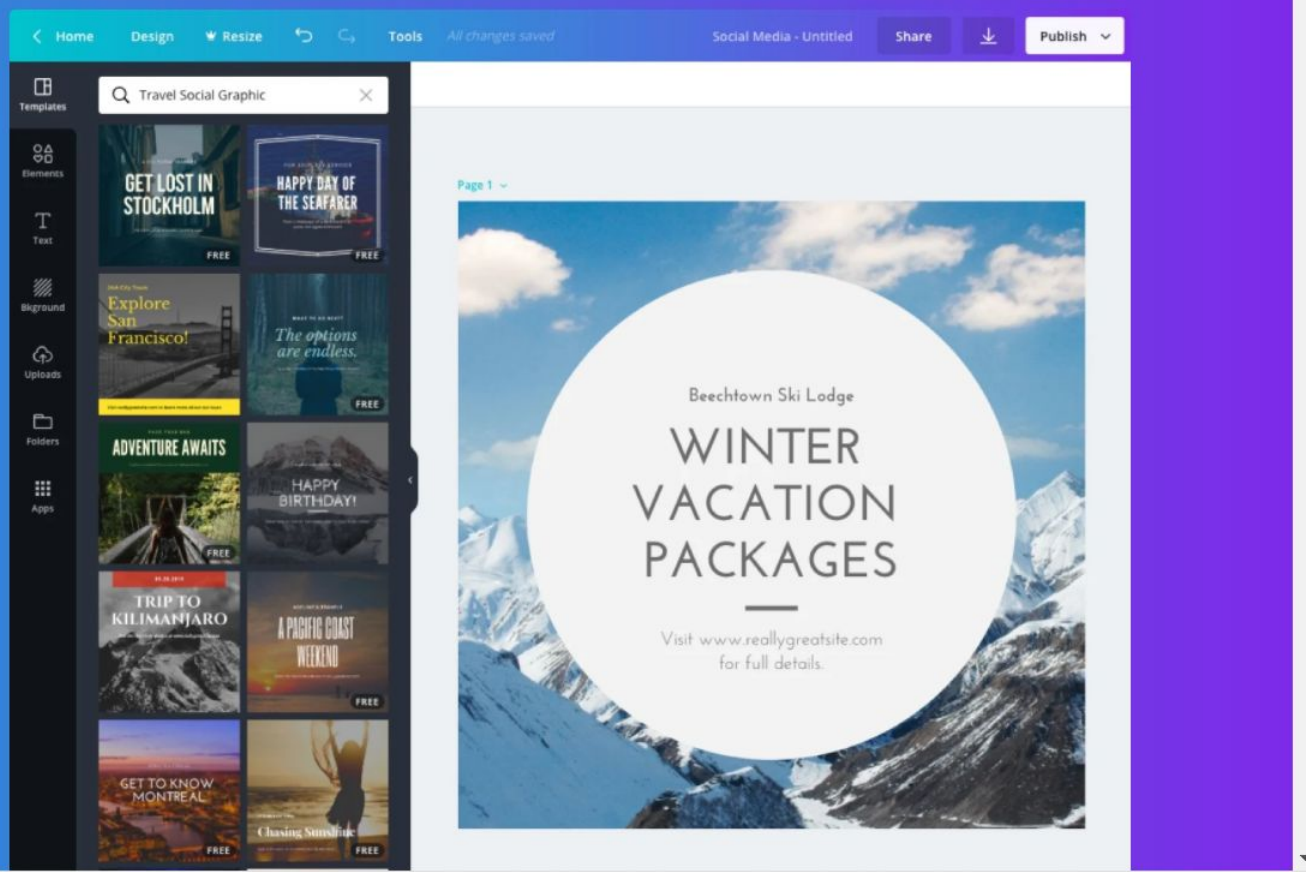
Home Design Resize Tools All changes saved Social Media - Untitled Share Publish

Templates
Elements
Text
Bkground
Uploads
Folders
Apps

Travel Social Graphic

GET LOST IN STOCKHOLM
FREE

HAPPY DAY OF THE SEAFARER
FREE

Explore San Francisco!

The options are endless.
FREE

ADVENTURE AWAITS
FREE

HAPPY BIRTHDAY!

TRIP TO KILIMANJARO

A PACIFIC COAST WEEKEND
FREE

GET TO KNOW MONTREAL
FREE

Chasing Sunshine
FREE

Page 1

Beechtown Ski Lodge

WINTER VACATION PACKAGES

Visit www.reallygreatsite.com for full details.